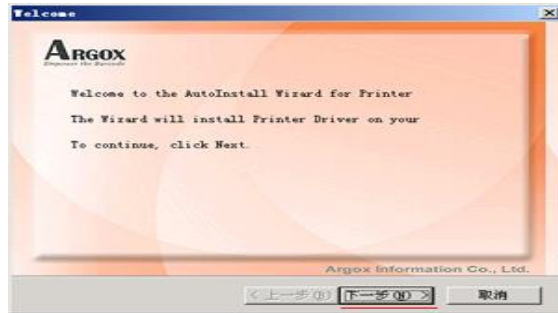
Welcome

ARGOX
Empower the Barcode

Welcome to the AutoInstall Wizard for Printer

The Wizard will install Printer Driver on your

To continue, click Next.

Argox Information Co., Ltd.

< 上一步(B) 下一步(N) > 取消